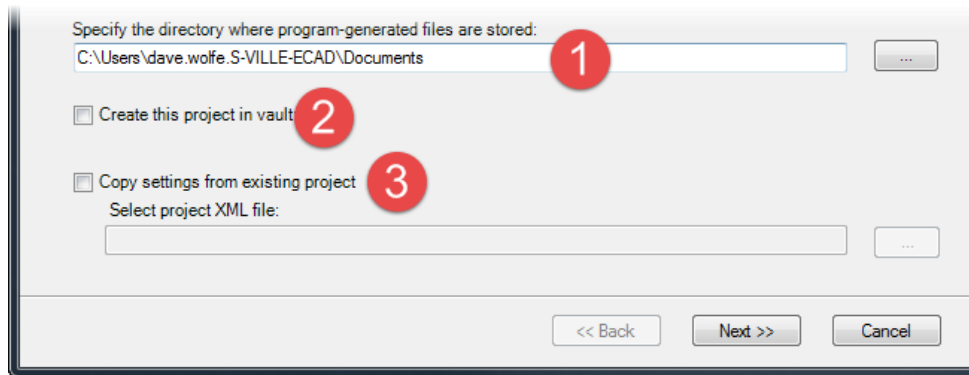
Specify the directory where program-generated files are stored:

C:\Users\dave.wolfe.S-VILLE-ECAD\Documents

1

...

Create this project in vault

2

Copy settings from existing project

3

Select project XML file:

...

<< Back

Next >>

Cancel